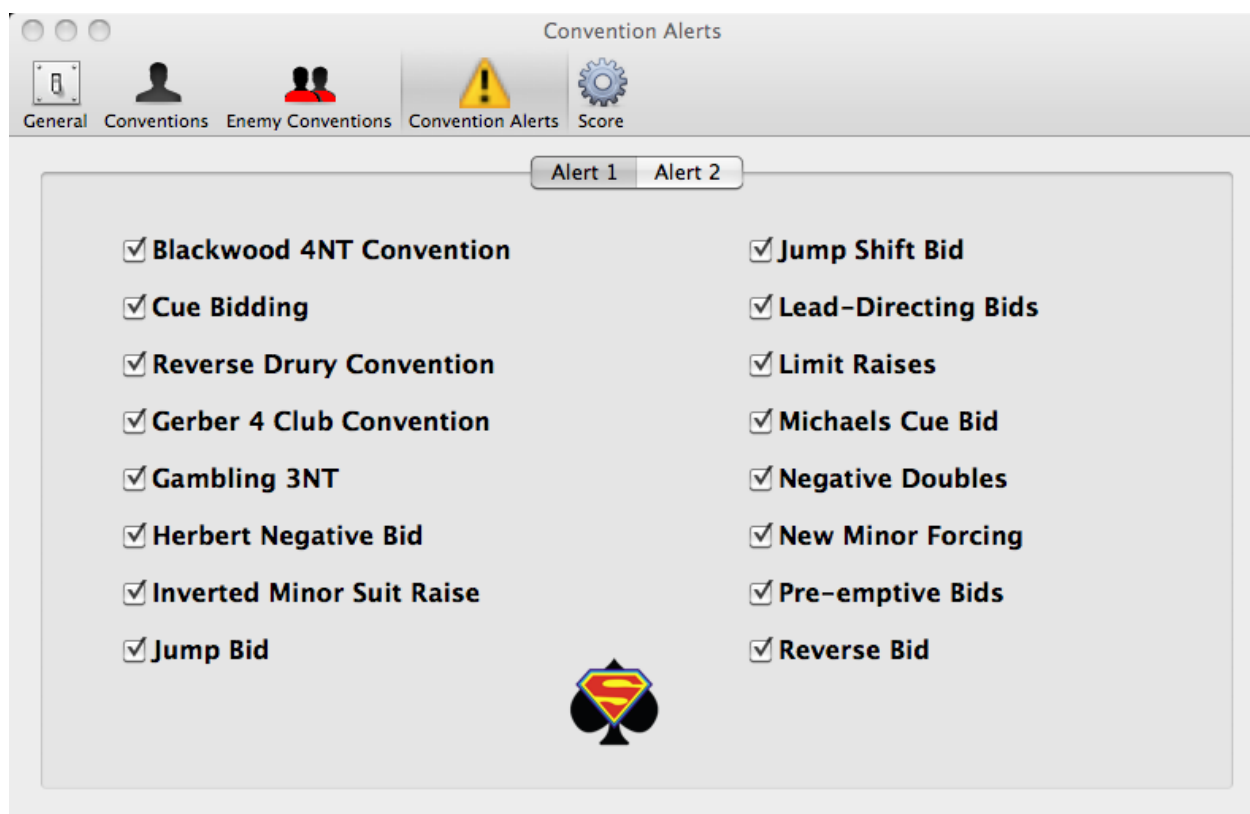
Convention Alerts

General Conventions Enemy Conventions Convention Alerts Score

Alert 1 Alert 2

☑ Blackwood 4NT Convention
☑ Cue Bidding
☑ Reverse Drury Convention
☑ Gerber 4 Club Convention
☑ Gambling 3NT
☑ Herbert Negative Bid
☑ Inverted Minor Suit Raise
☑ Jump Bid

☑ Jump Shift Bid
☑ Lead-Directing Bids
☑ Limit Raises
☑ Michaels Cue Bid
☑ Negative Doubles
☑ New Minor Forcing
☑ Pre-emptive Bids
☑ Reverse Bid

S